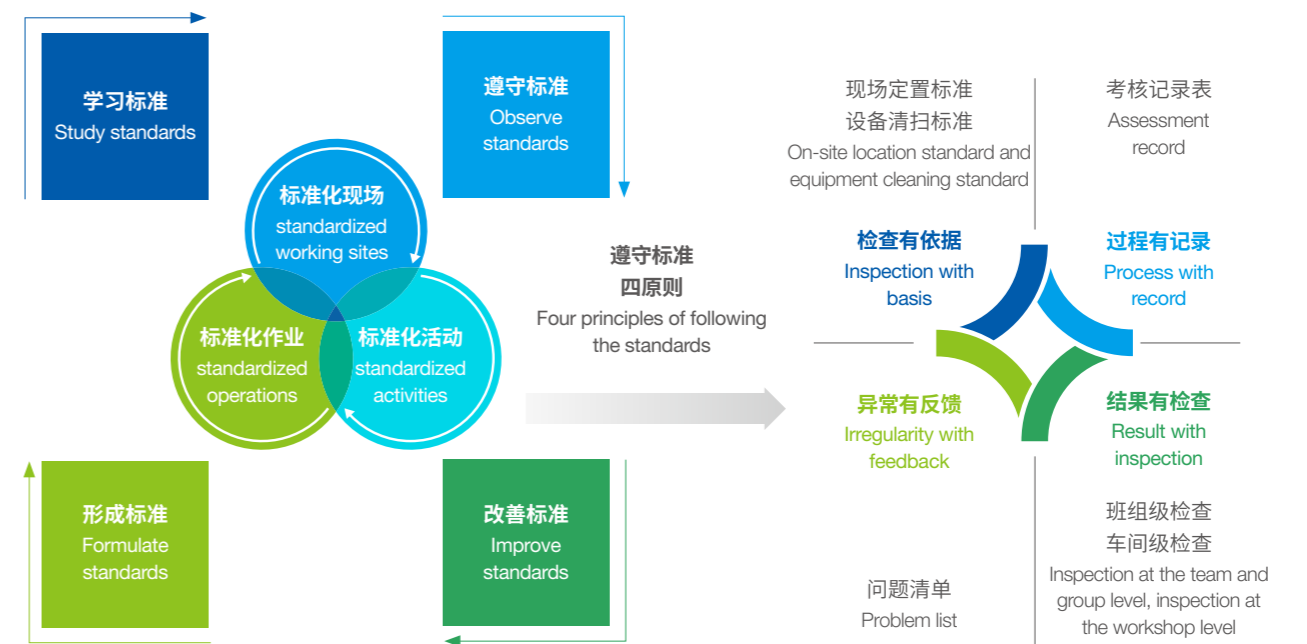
学习标准
Study standards

遵守标准
Observe standards

标准化现场
standardized working sites

标准化作业
standardized operations

标准化活动
standardized activities

形成标准
Formulate standards

改善标准
Improve standards

遵守标准
四原则
Four principles of following the standards

现场定置标准
设备清扫标准
On-site location standard and equipment cleaning standard

考核记录表
Assessment record

检查有依据
Inspection with basis

过程有记录
Process with record

异常有反馈
Irregularity with feedback

结果有检查
Result with inspection

问题清单
Problem list

班组级检查
车间级检查
Inspection at the team and group level, inspection at the workshop level